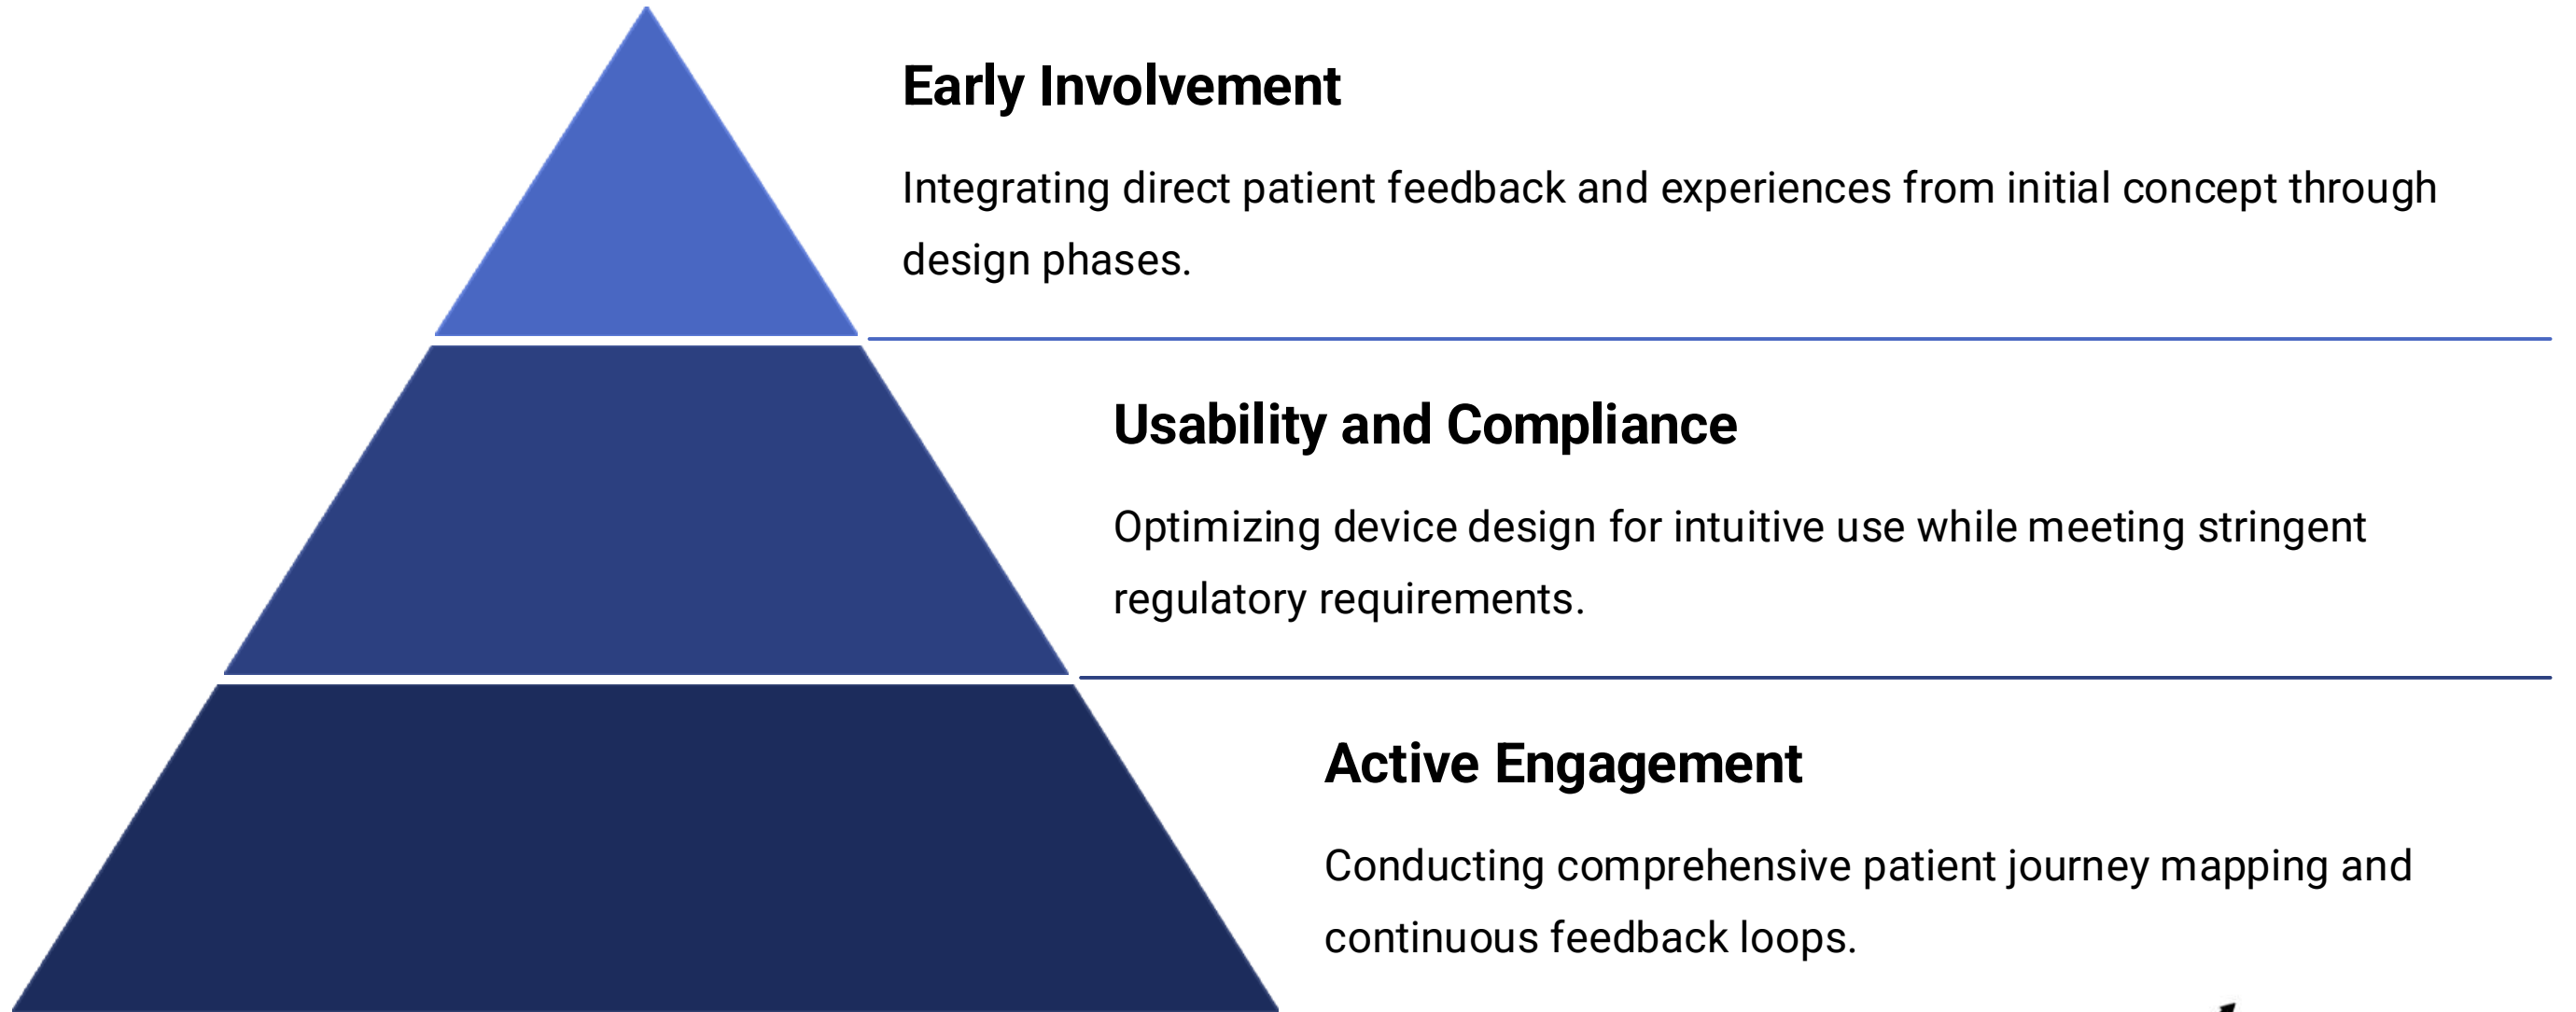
Early Involvement

Integrating direct patient feedback and experiences from initial concept through design phases.

Usability and Compliance

Optimizing device design for intuitive use while meeting stringent regulatory requirements.

Active Engagement

Conducting comprehensive patient journey mapping and continuous feedback loops.